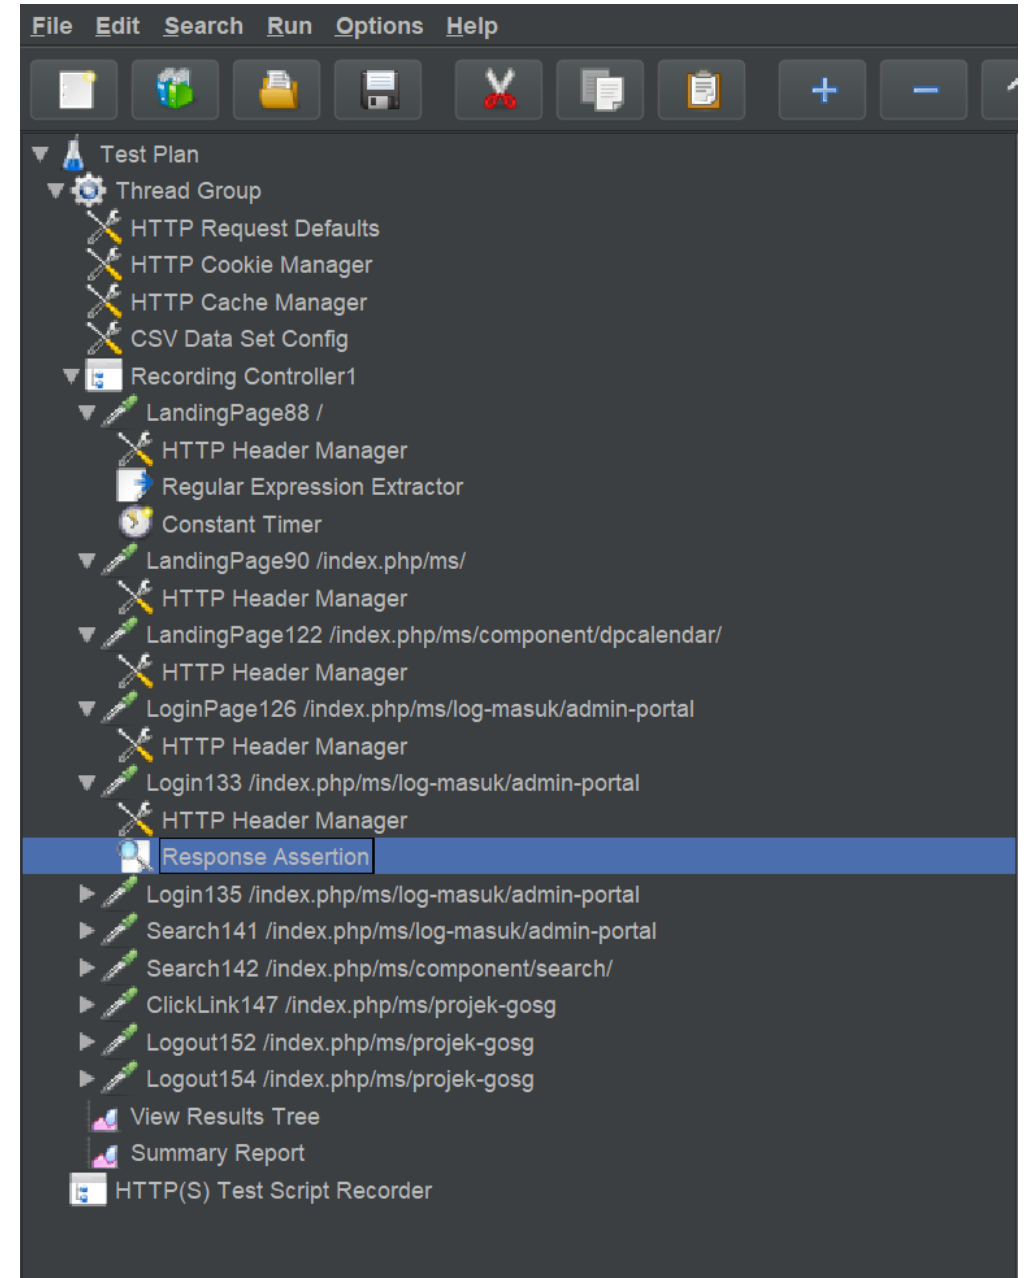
File Edit Search Run Options Help

+ −

Test Plan
Thread Group
HTTP Request Defaults
HTTP Cookie Manager
HTTP Cache Manager
CSV Data Set Config
Recording Controller1
LandingPage88 /
HTTP Header Manager
Regular Expression Extractor
Constant Timer
LandingPage90 /index.php/ms/
HTTP Header Manager
LandingPage122 /index.php/ms/component/dpcalendar/
HTTP Header Manager
LoginPage126 /index.php/ms/log-masuk/admin-portal
HTTP Header Manager
Login133 /index.php/ms/log-masuk/admin-portal
HTTP Header Manager
Response Assertion
Login135 /index.php/ms/log-masuk/admin-portal
Search141 /index.php/ms/log-masuk/admin-portal
Search142 /index.php/ms/component/search/
ClickLink147 /index.php/ms/projek-gosg
Logout152 /index.php/ms/projek-gosg
Logout154 /index.php/ms/projek-gosg
View Results Tree
Summary Report
HTTP(S) Test Script Recorder